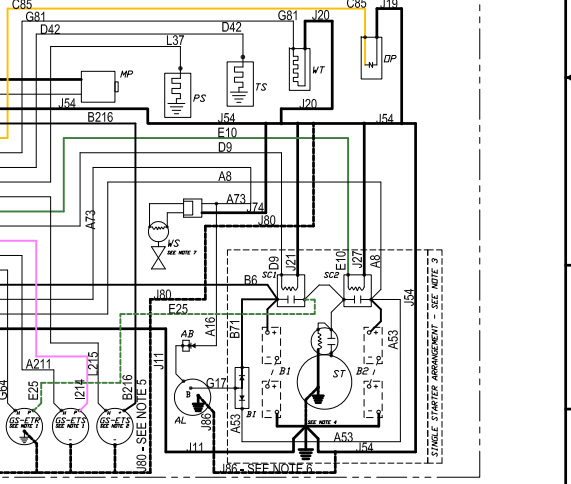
C85
G81
J20
C85
J19
G81
D42
D42
L37
MP
WT
OP
PS
TS
J54
J20
B216
J54
J54
E10
D9
A8
A73
A73
J74
J80
WS
SEE NOTE 7
J21
D9
E10
J27
A8
SC1
SC2
SINGLE STARTER ARRANGEMENT - SEE NOTE 3
B6
J80
E25
J54
A16
AB
B71
A53
J11
B1
ST
B2
G17
A211
L215
I214
E25
B216
B
AL
J86
B1
SEE NOTE 4
A53
A53
J54
GS-ETR
GS-ETS
GS-ETT
J80 - SEE NOTE 5
I11
J86 - SEE NOTE 6
G64